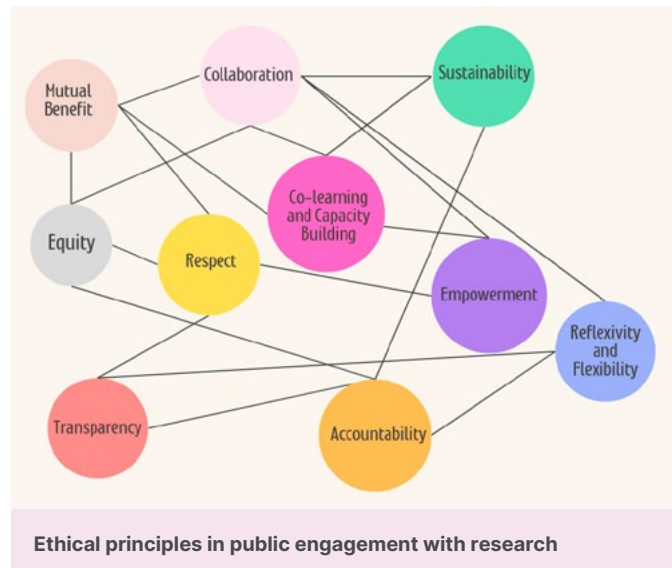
Mutual Benefit

Collaboration

Sustainability

Co-learning and Capacity Building

Equity

Respect

Empowerment

Reflexivity and Flexibility

Transparency

Accountability

Ethical principles in public engagement with research